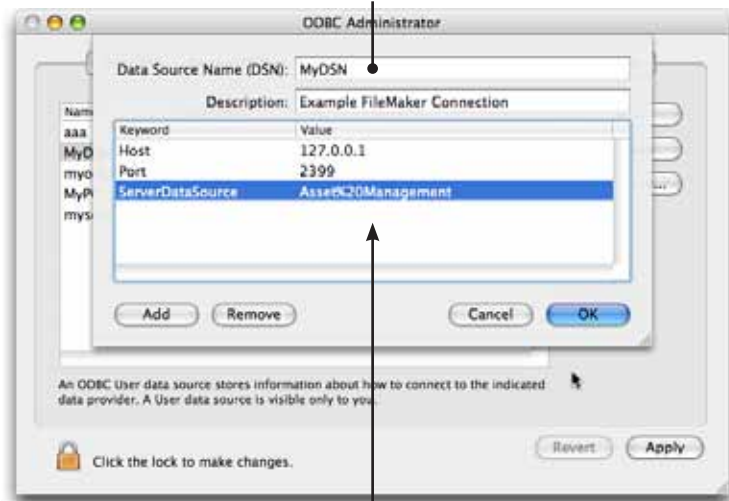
ODBC Administrator

Data Source Name (DSN): MyDSN

Description: Example FileMaker Connection

| Keyword | Value |
|---|---|
| Host | 127.0.0.1 |
| Port | 2399 |
| ServerDataSource | Asset%20Management |

Add Remove Cancel OK

Nam
aaa
MyD
myo
MyP
mys

An ODBC User data source stores information about how to connect to the indicated data provider. A User data source is visible only to you.

Revert Apply

Click the lock to make changes.